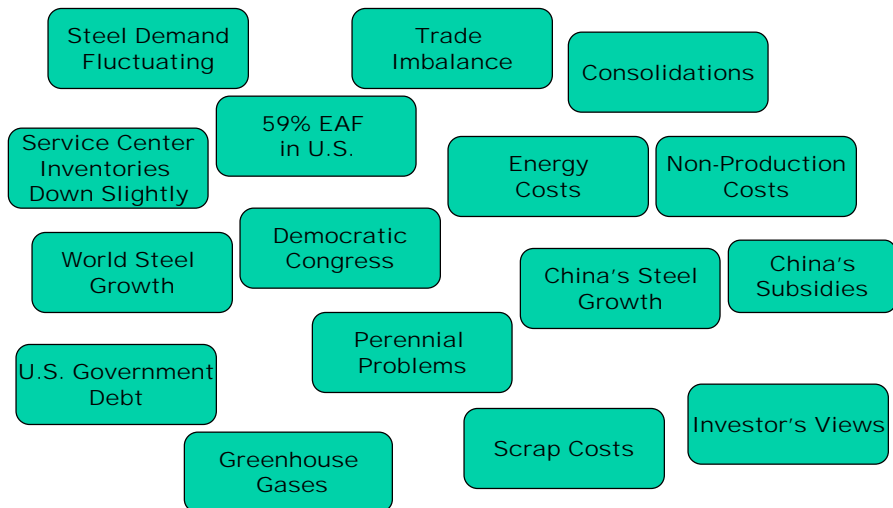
Steel Demand Fluctuating

Trade Imbalance

Consolidations

59% EAF in U.S.

Service Center Inventories Down Slightly

Energy Costs

Non-Production Costs

World Steel Growth

Democratic Congress

China's Steel Growth

China's Subsidies

Perennial Problems

U.S. Government Debt

Investor's Views

Scrap Costs

Greenhouse Gases